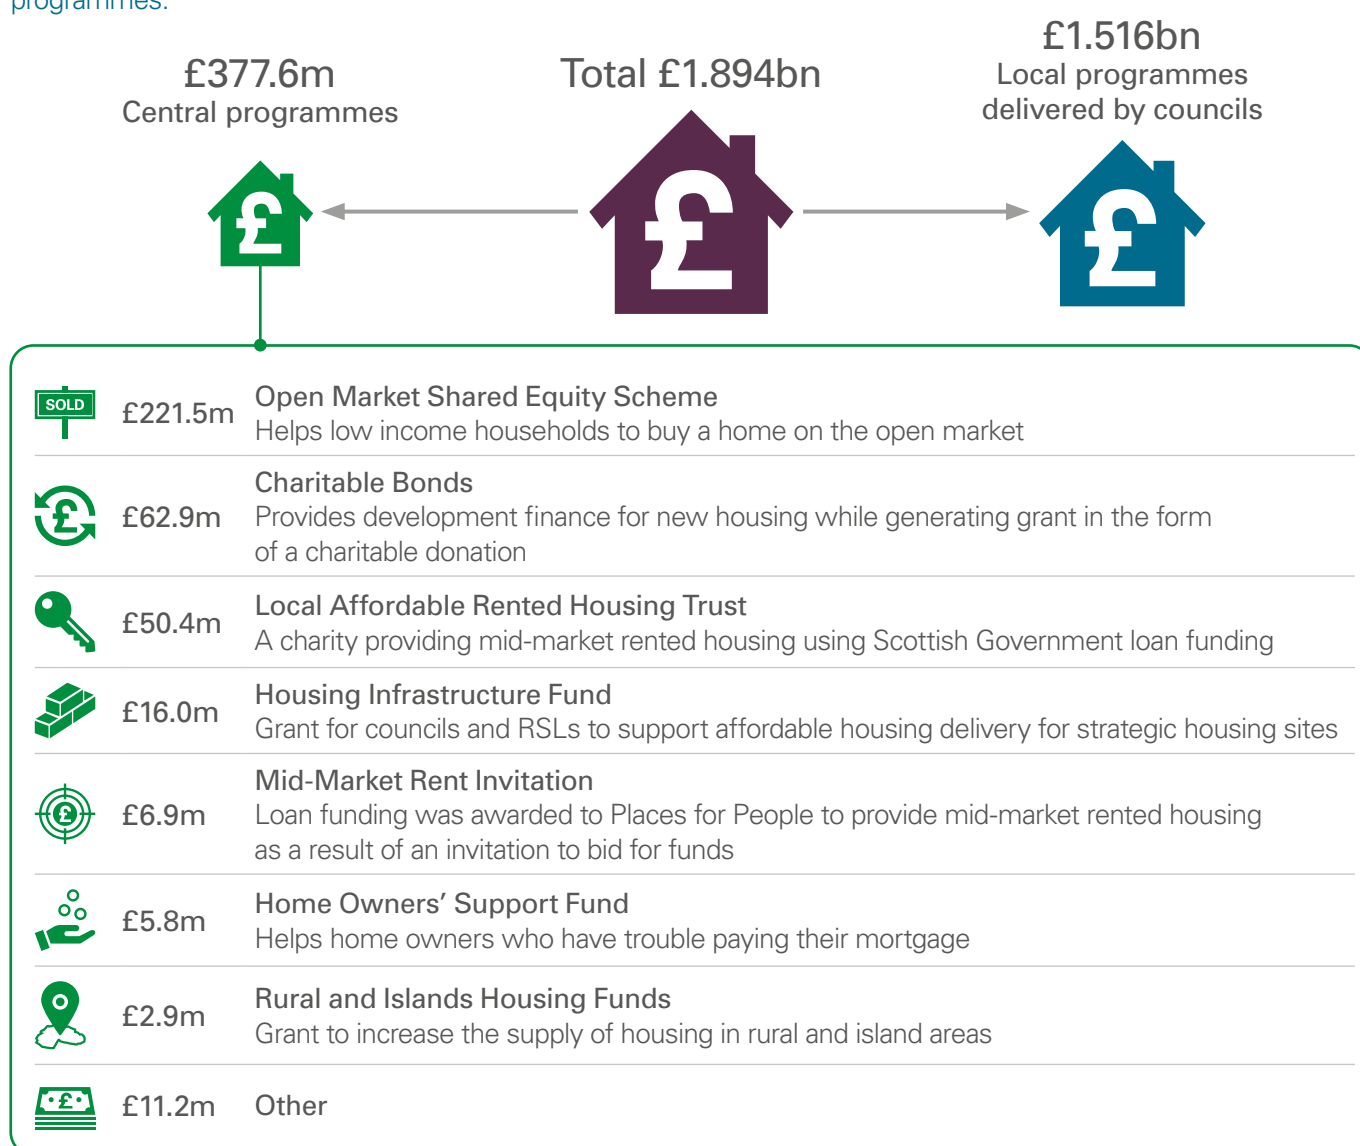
programmes.

£377.6m
Central programmes

Total £1.894bn

£1.516bn
Local programmes delivered by councils

£

£

£

SOLD

£221.5m Open Market Shared Equity Scheme
Helps low income households to buy a home on the open market

£62.9m Charitable Bonds
Provides development finance for new housing while generating grant in the form of a charitable donation

£50.4m Local Affordable Rented Housing Trust
A charity providing mid-market rented housing using Scottish Government loan funding

£16.0m Housing Infrastructure Fund
Grant for councils and RSLs to support affordable housing delivery for strategic housing sites

£6.9m Mid-Market Rent Invitation
Loan funding was awarded to Places for People to provide mid-market rented housing as a result of an invitation to bid for funds

£5.8m Home Owners' Support Fund
Helps home owners who have trouble paying their mortgage

£2.9m Rural and Islands Housing Funds
Grant to increase the supply of housing in rural and island areas

£11.2m Other